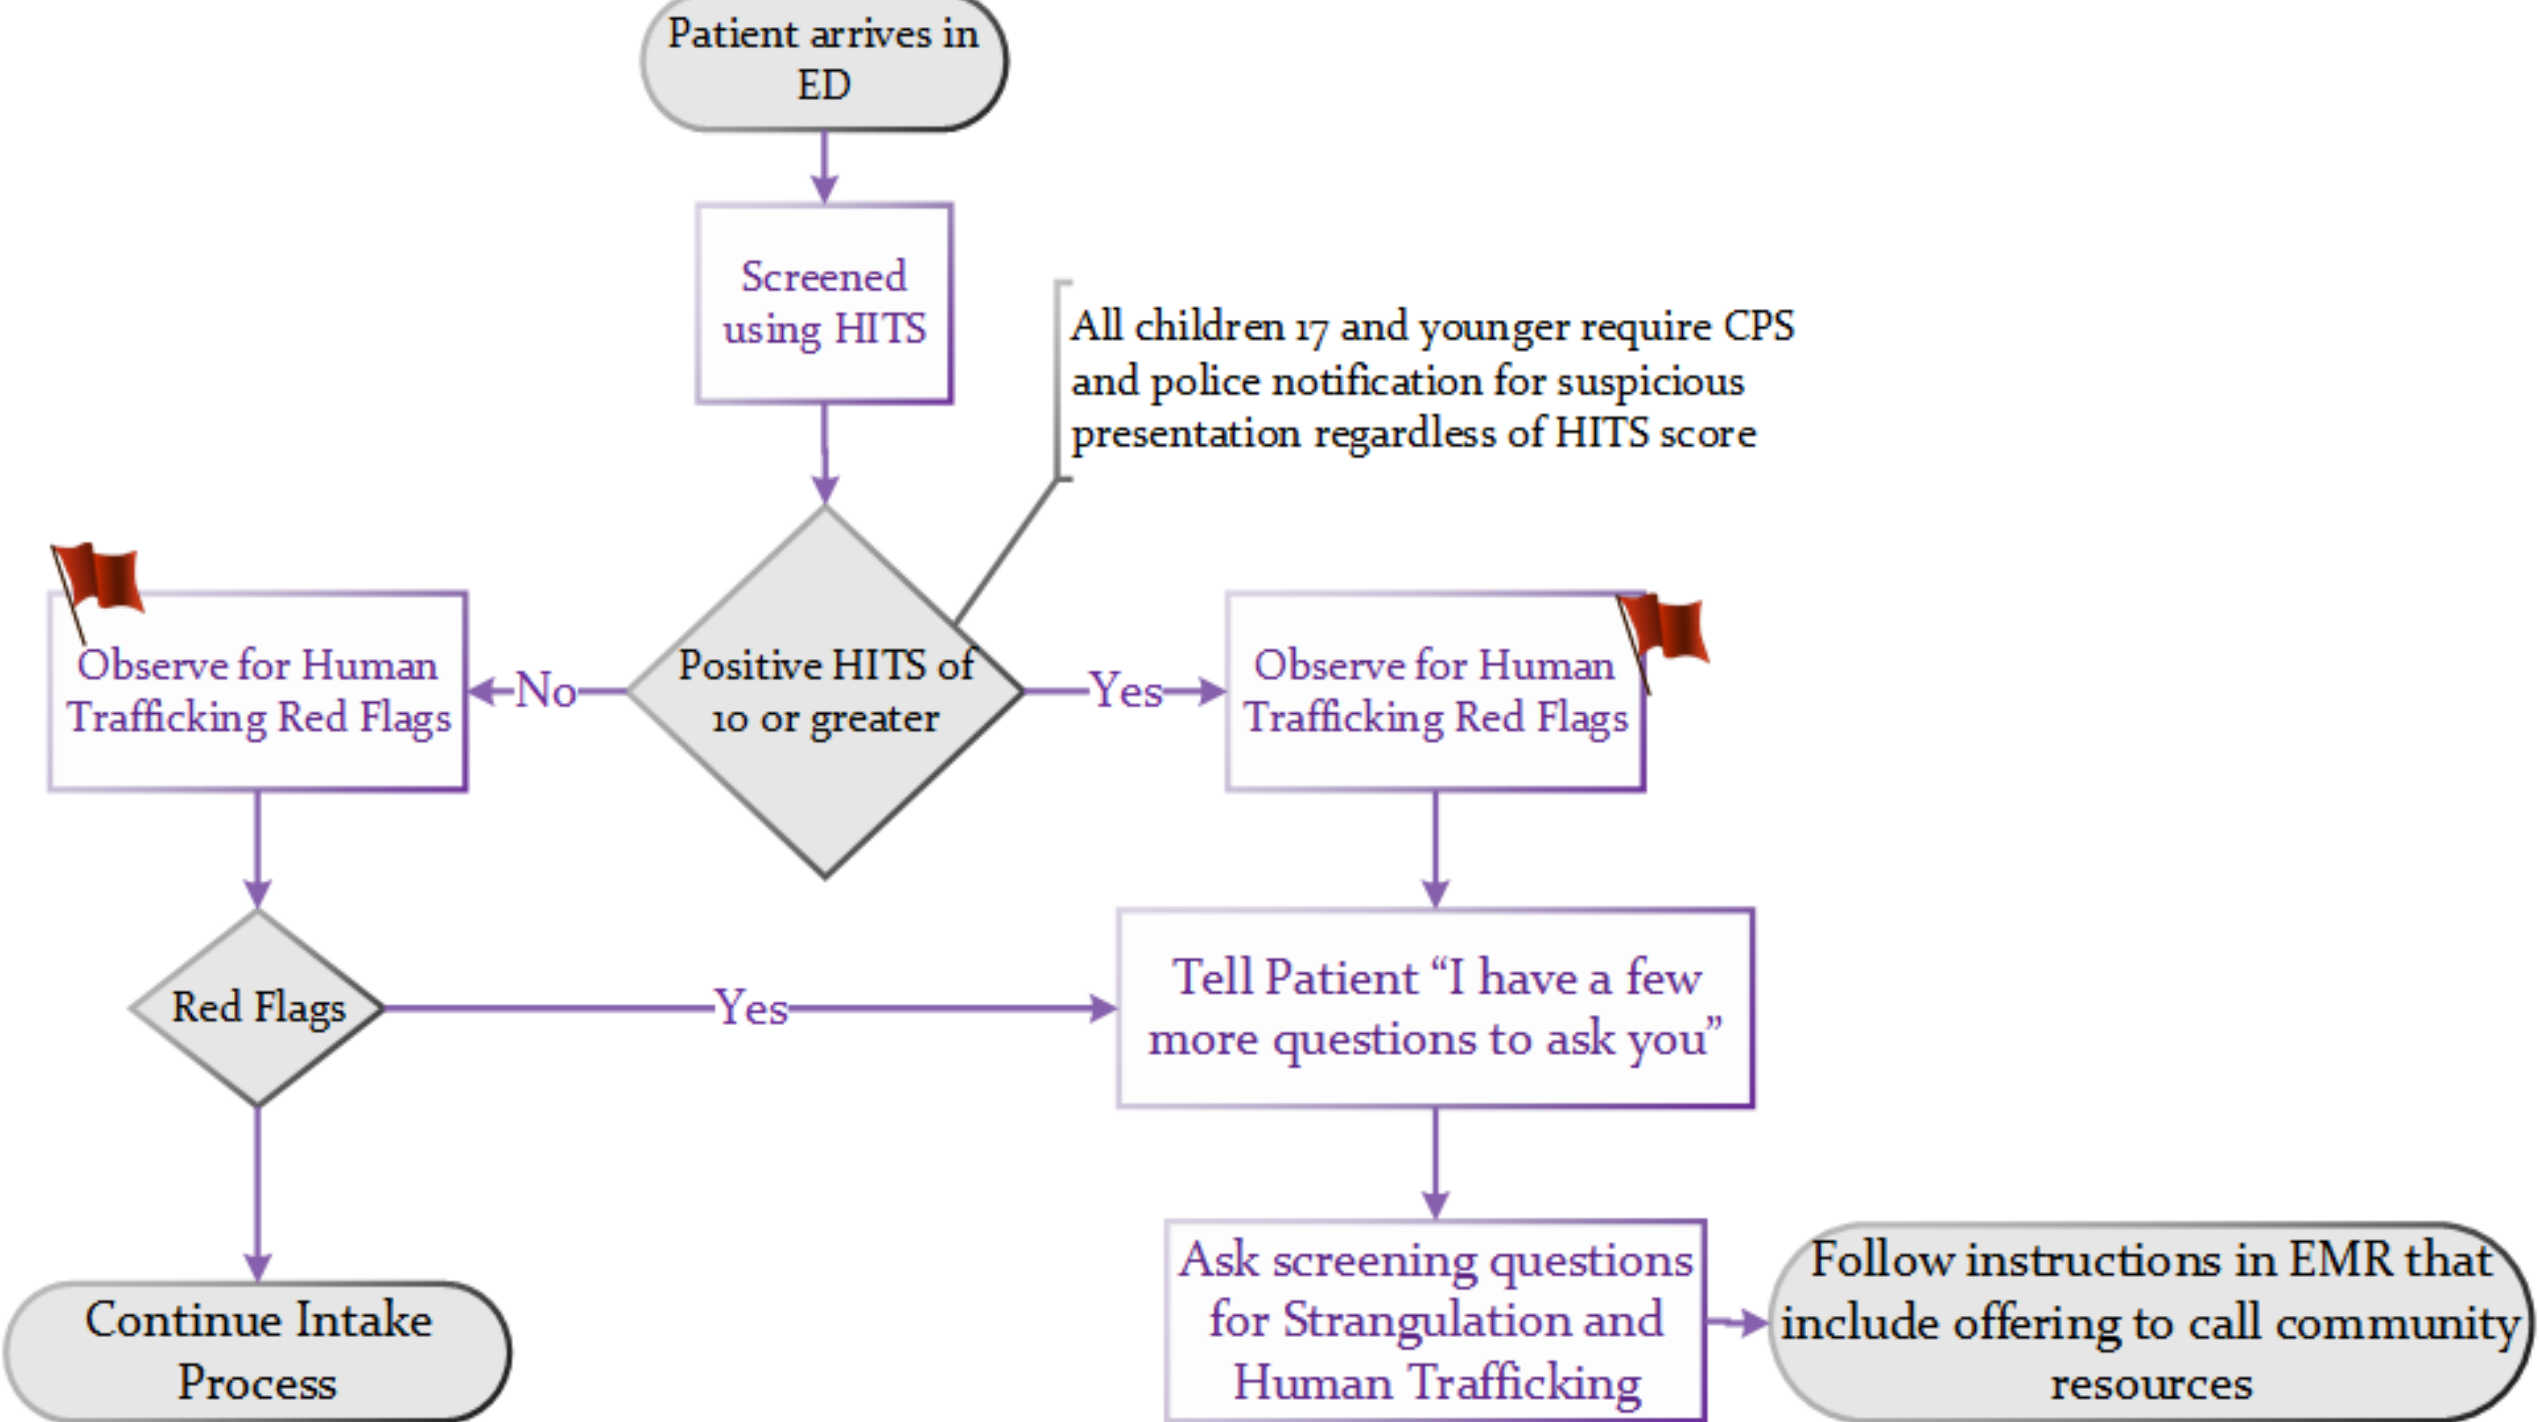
Patient arrives in ED

Screened using HITS

All children 17 and younger require CPS and police notification for suspicious presentation regardless of HITS score

Observe for Human Trafficking Red Flags

No

Positive HITS of 10 or greater

Yes

Observe for Human Trafficking Red Flags

Red Flags

Yes

Tell Patient "I have a few more questions to ask you"

Continue Intake Process

Ask screening questions for Strangulation and Human Trafficking

Follow instructions in EMR that include offering to call community resources